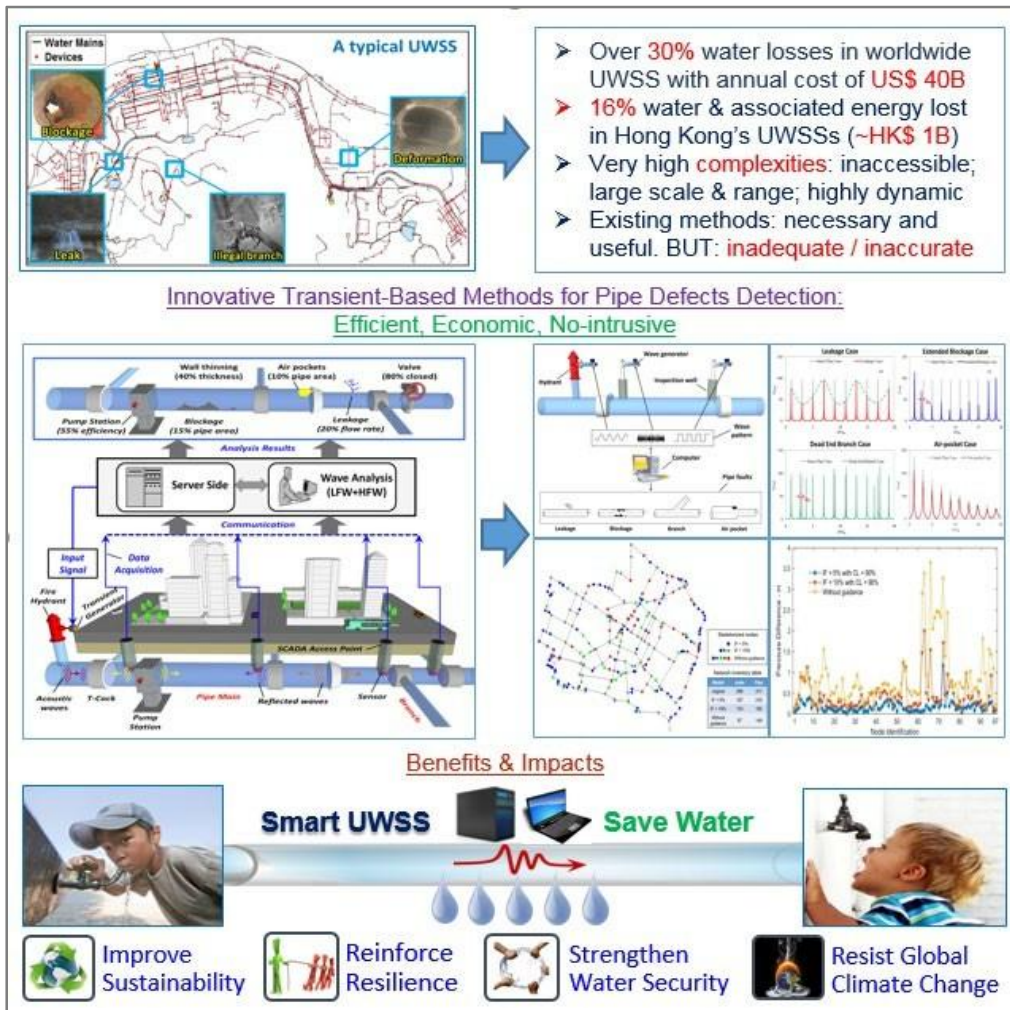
Water Mains
Devices

A typical UWSS

Blockage

Deformation

Leak

Illegal branch

➢ Over 30% water losses in worldwide UWSS with annual cost of US$ 40B
➢ 16% water & associated energy lost in Hong Kong's UWSSs (~HK$ 1B)
➢ Very high complexities: inaccessible; large scale & range; highly dynamic
➢ Existing methods: necessary and useful. BUT: inadequate / inaccurate

Innovative Transient-Based Methods for Pipe Defects Detection:
Efficient, Economic, No-intrusive

Wall thinning (40% thickness)
Air pockets (10% pipe area)
Valve (80% closed)
Pump Station (55% efficiency)
Blockage (15% pipe area)
Leakage (20% flow rate)
Analysis Results
Server Side
Wave Analysis (LFW+HFW)
Communication
Input Signal
Data Acquisition
Fire Hydrant
Transient Generator
SCADA Access Point
Acoustic waves
T-Cock
Pump Station
Pipe Main
Reflected waves
Sensor
Branch

Hydrant
Wave generator
Inspection well
Wave pattern
Computer
Pipe faults
Leakage
Blockage
Branch
Air pocket

Leakage Case
Extended Blockage Case
Dead End Branch Case
Air-pocket Case

Without guidance
Node identification

Benefits & Impacts

Smart UWSS
Save Water

Improve Sustainability
Reinforce Resilience
Strengthen Water Security
Resist Global Climate Change